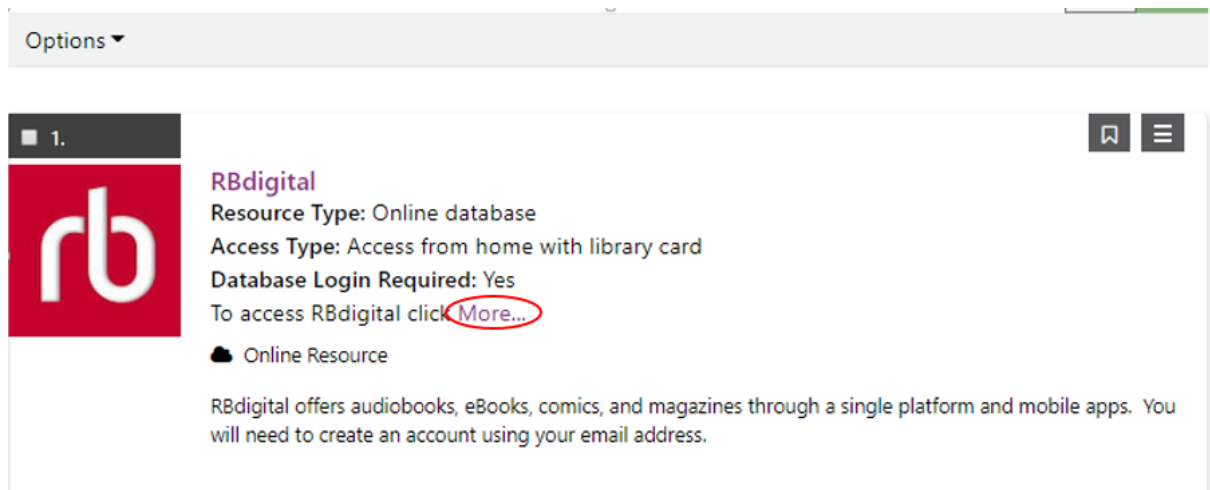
Options

1.

rb

RBdigital
Resource Type: Online database
Access Type: Access from home with library card
Database Login Required: Yes
To access RBdigital click More...

Online Resource

RBdigital offers audiobooks, eBooks, comics, and magazines through a single platform and mobile apps. You will need to create an account using your email address.